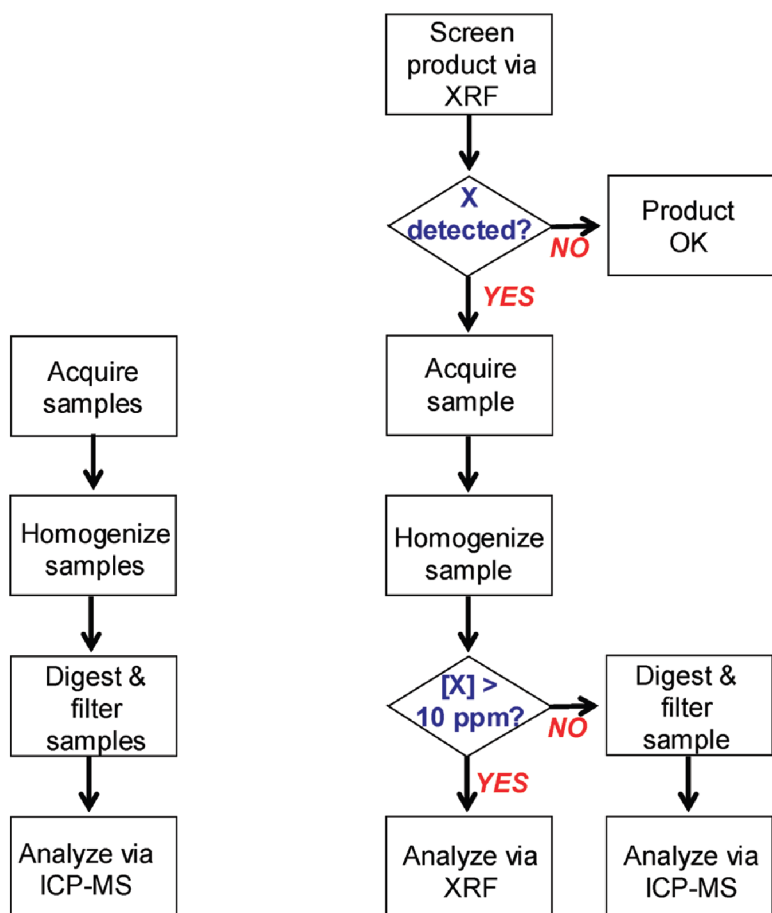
Acquire samples

Homogenize samples

Digest & filter samples

Analyze via ICP-MS

Screen product via XRF

X detected?

NO

Product OK

YES

Acquire sample

Homogenize sample

[X] > 10 ppm?

NO

Digest & filter sample

Analyze via ICP-MS

YES

Analyze via XRF